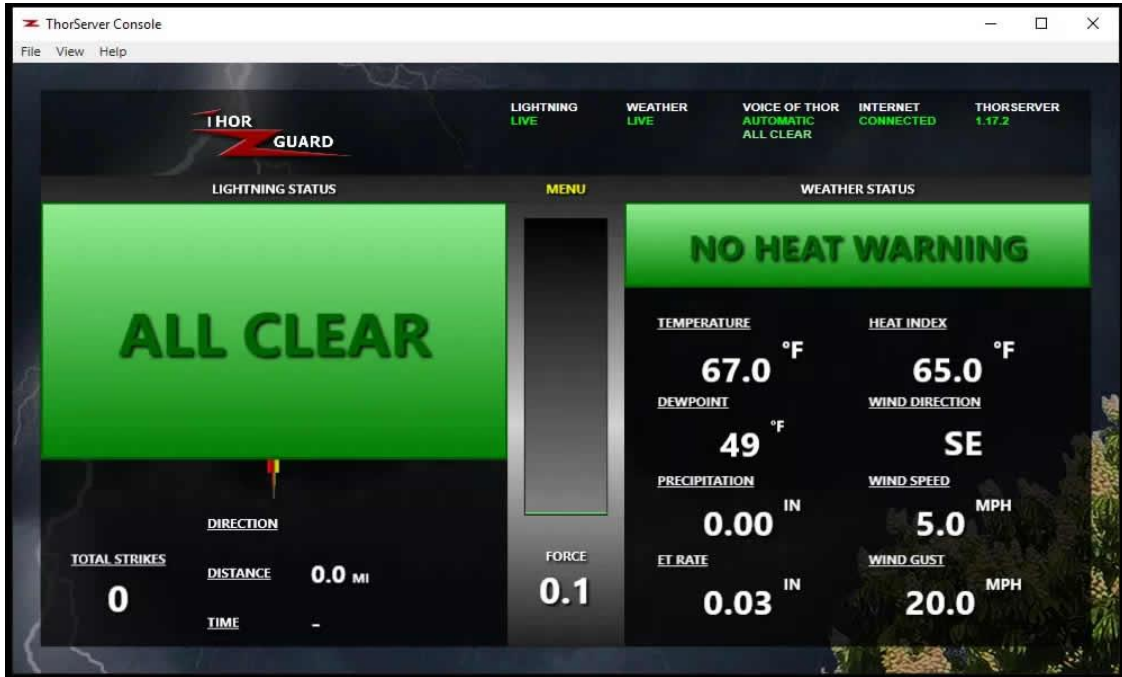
ThorServer Console

File View Help

THOR GUARD

LIGHTNING
LIVE

WEATHER
LIVE

VOICE OF THOR
AUTOMATIC
ALL CLEAR

INTERNET
CONNECTED

THORSERVER
1.17.2

LIGHTNING STATUS

MENU

WEATHER STATUS

ALL CLEAR

NO HEAT WARNING

TEMPERATURE
67.0 °F

HEAT INDEX
65.0 °F

DEWPOINT
49 °F

WIND DIRECTION
SE

PRECIPITATION
0.00 IN

WIND SPEED
5.0 MPH

ET RATE
0.03 IN

WIND GUST
20.0 MPH

TOTAL STRIKES
0

DIRECTION

DISTANCE 0.0 MI

TIME -

FORCE
0.1